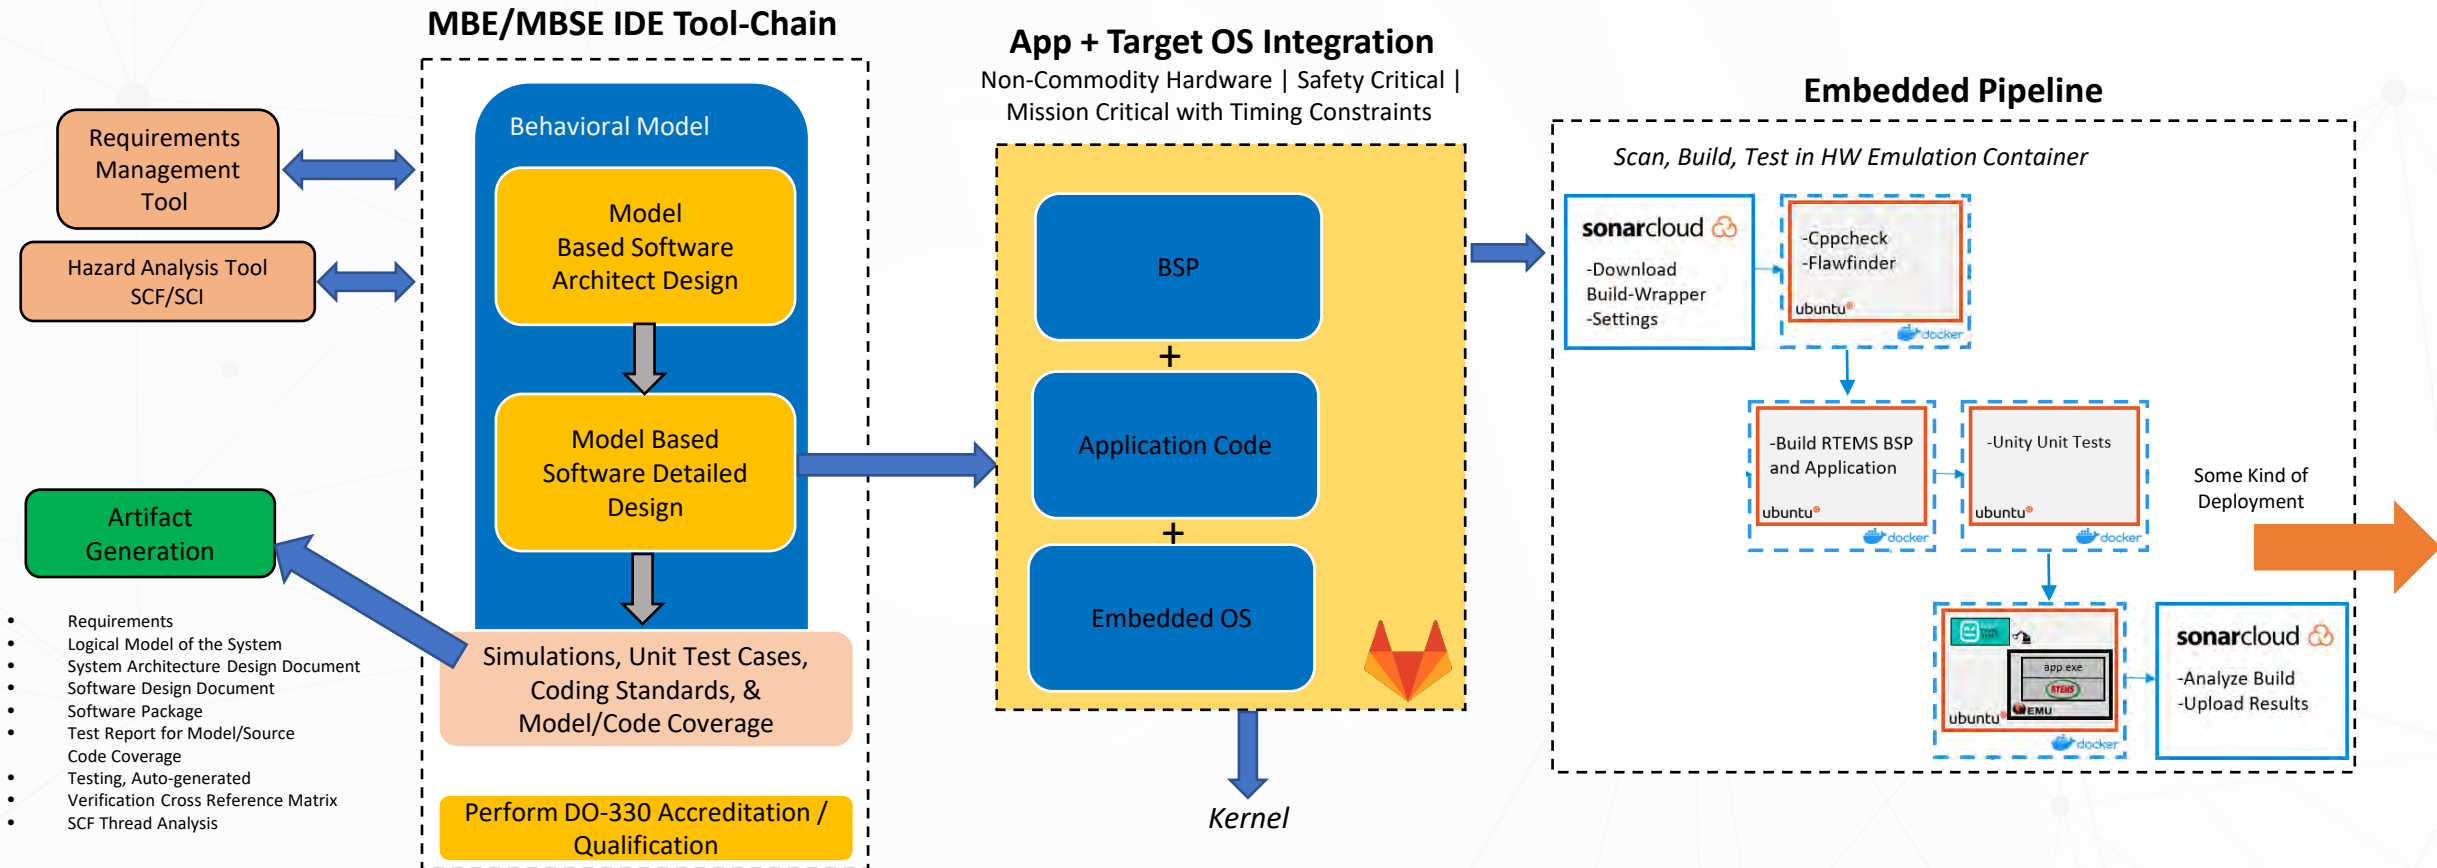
MBE/MBSE IDE Tool-Chain

Requirements Management Tool

Hazard Analysis Tool SCF/SCI

Behavioral Model

Model Based Software Architect Design

Model Based Software Detailed Design

Simulations, Unit Test Cases, Coding Standards, & Model/Code Coverage

Perform DO-330 Accreditation / Qualification

Artifact Generation

- Requirements
- Logical Model of the System
- System Architecture Design Document
- Software Design Document
- Software Package
- Test Report for Model/Source Code Coverage
- Testing, Auto-generated
- Verification Cross Reference Matrix
- SCF Thread Analysis

App + Target OS Integration

Non-Commodity Hardware | Safety Critical | Mission Critical with Timing Constraints

BSP

+

Application Code

+

Embedded OS

Kernel

Embedded Pipeline

Scan, Build, Test in HW Emulation Container

sonarcloud
-Download Build-Wrapper
-Settings

-Cppcheck
-Flawfinder
ubuntu
docker

-Build RTEMS BSP and Application
ubuntu
docker

-Unity Unit Tests
ubuntu
docker

app exe
RTEMS
EMU
ubuntu
docker

sonarcloud
-Analyze Build
-Upload Results

Some Kind of Deployment